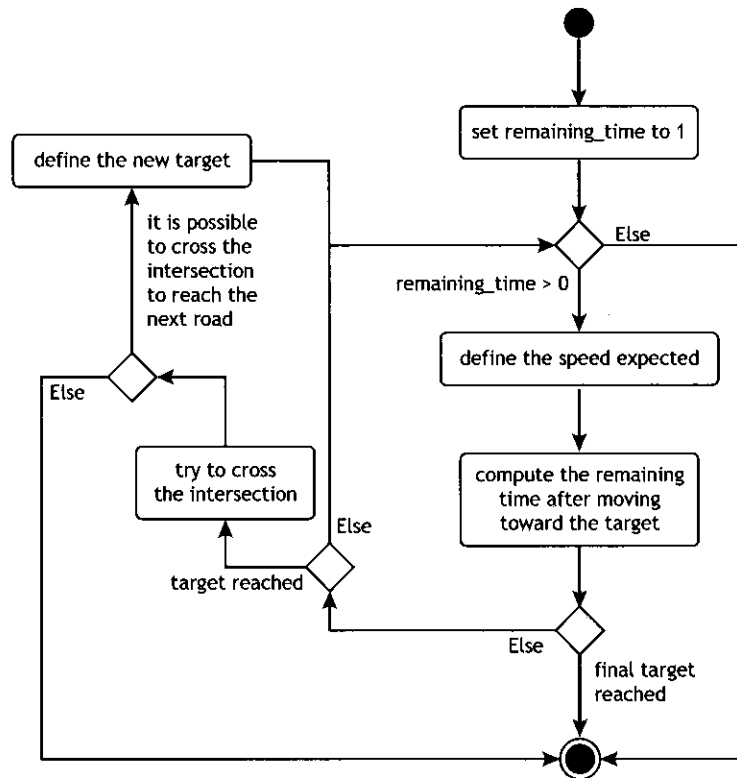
set remaining_time to 1

define the new target

it is possible to cross the intersection to reach the next road

Else

remaining_time > 0

define the speed expected

Else

try to cross the intersection

compute the remaining time after moving toward the target

Else

target reached

Else

final target reached